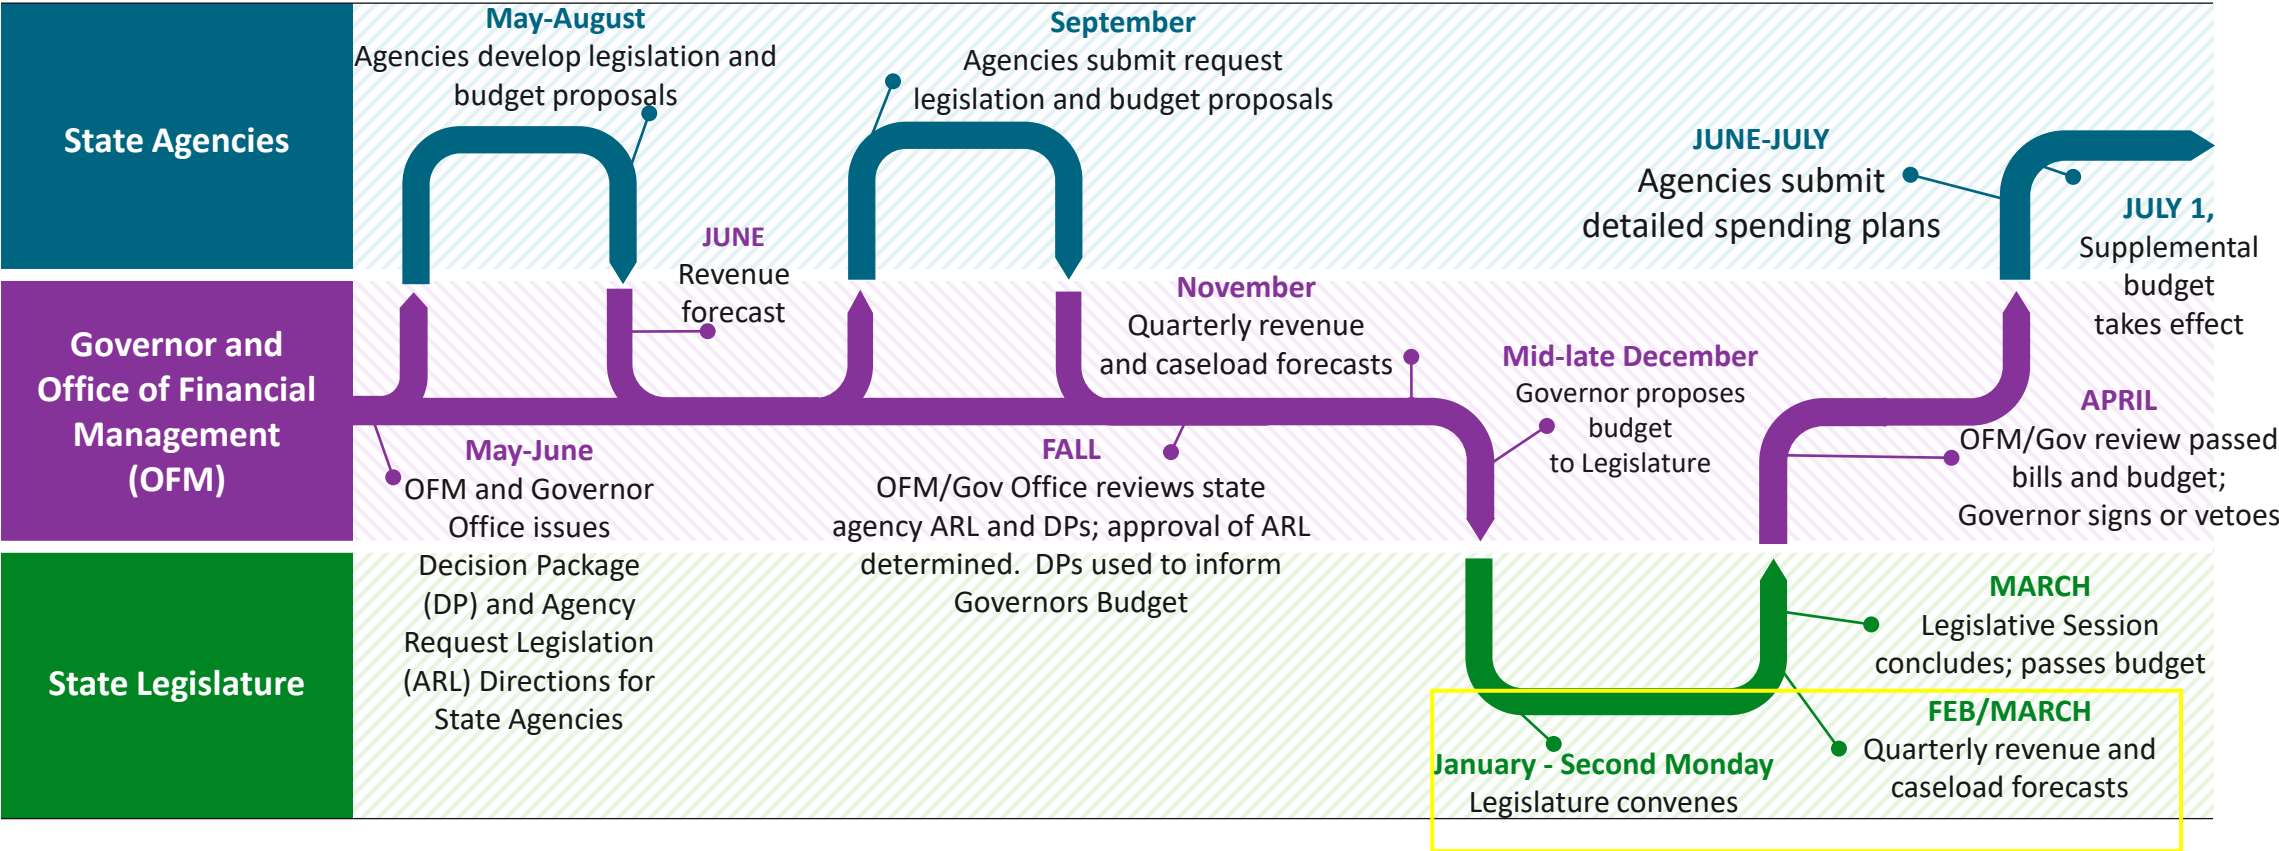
State Agencies

Governor and Office of Financial Management (OFM)

State Legislature

May-August
Agencies develop legislation and budget proposals

September
Agencies submit request legislation and budget proposals

JUNE-JULY
Agencies submit detailed spending plans

JULY 1,
Supplemental budget takes effect

JUNE
Revenue forecast

November
Quarterly revenue and caseload forecasts

Mid-late December
Governor proposes budget to Legislature

APRIL
OFM/Gov review passed bills and budget; Governor signs or vetoes

May-June
OFM and Governor Office issues Decision Package (DP) and Agency Request Legislation (ARL) Directions for State Agencies

FALL
OFM/Gov Office reviews state agency ARL and DPs; approval of ARL determined. DPs used to inform Governors Budget

MARCH
Legislative Session concludes; passes budget

FEB/MARCH
Quarterly revenue and caseload forecasts

January - Second Monday
Legislature convenes